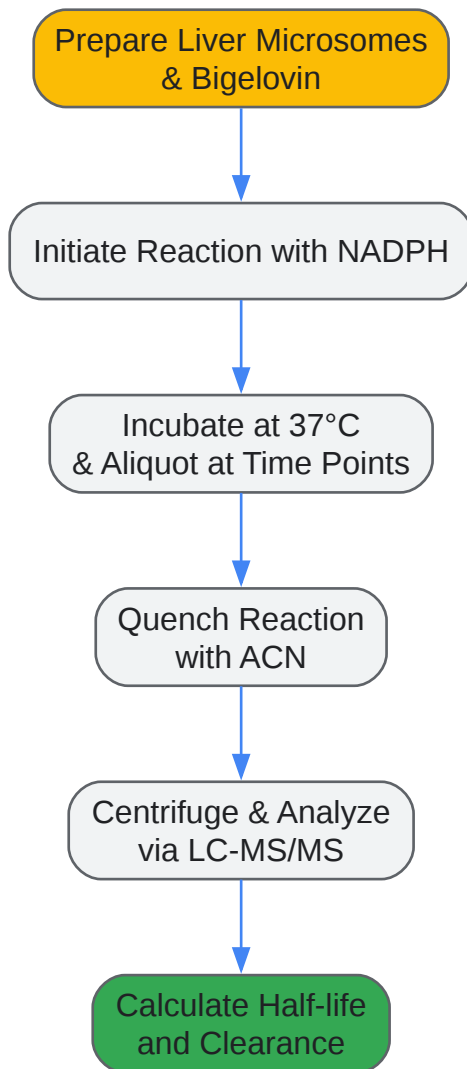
Prepare Liver Microsomes & Bigelovin

Initiate Reaction with NADPH

Incubate at 37°C & Aliquot at Time Points

Quench Reaction with ACN

Centrifuge & Analyze via LC-MS/MS

Calculate Half-life and Clearance